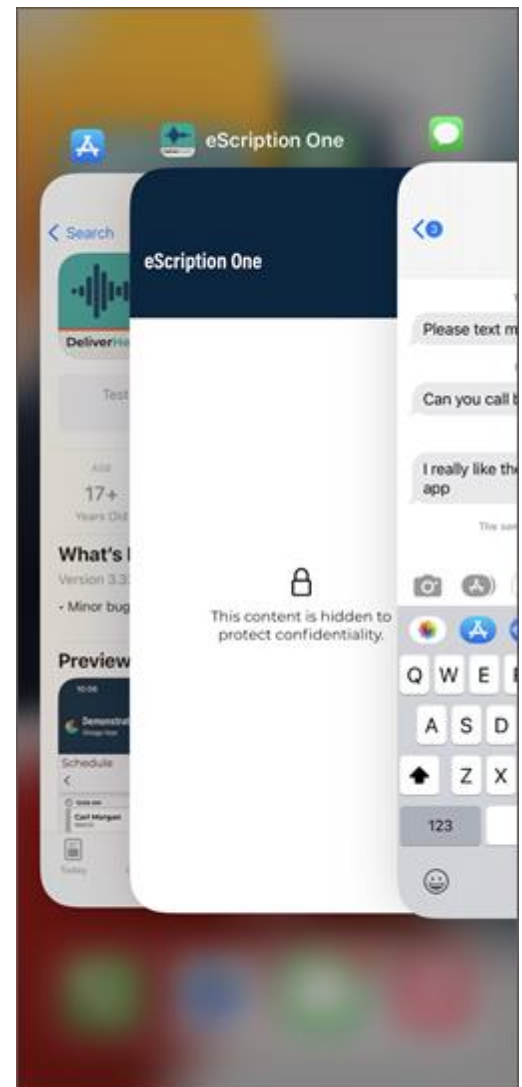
eScription One

< Search

DeliverHe

Test

Age
17+
Years Old

What's
Version 3.3

- Minor bug

Preview

10:06

Demonstrat

Schedule

<

Carl Morgan

Today

eScription One

This content is hidden to protect confidentiality.

<

Please text m

Can you call

I really like the app

The sen

Q W E

A S D

Z X

123